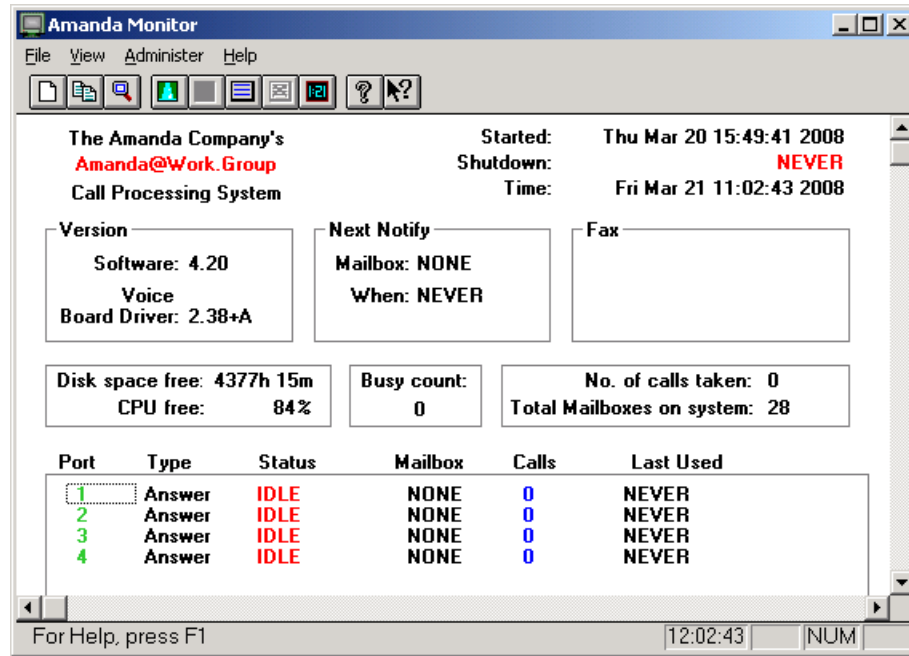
Amanda Monitor

File View Administer Help

The Amanda Company's
Amanda@Work.Group
Call Processing System

Started: Thu Mar 20 15:49:41 2008
Shutdown: NEVER
Time: Fri Mar 21 11:02:43 2008

Version
Software: 4.20
Voice
Board Driver: 2.38+A

Next Notify
Mailbox: NONE
When: NEVER

Fax

Disk space free: 4377h 15m
CPU free: 84%

Busy count:
0

No. of calls taken: 0
Total Mailboxes on system: 28

| Port | Type | Status | Mailbox | Calls | Last Used |
|---|---|---|---|---|---|
| 1 | Answer | IDLE | NONE | 0 | NEVER |
| 2 | Answer | IDLE | NONE | 0 | NEVER |
| 3 | Answer | IDLE | NONE | 0 | NEVER |
| 4 | Answer | IDLE | NONE | 0 | NEVER |

For Help, press F1
12:02:43
NUM